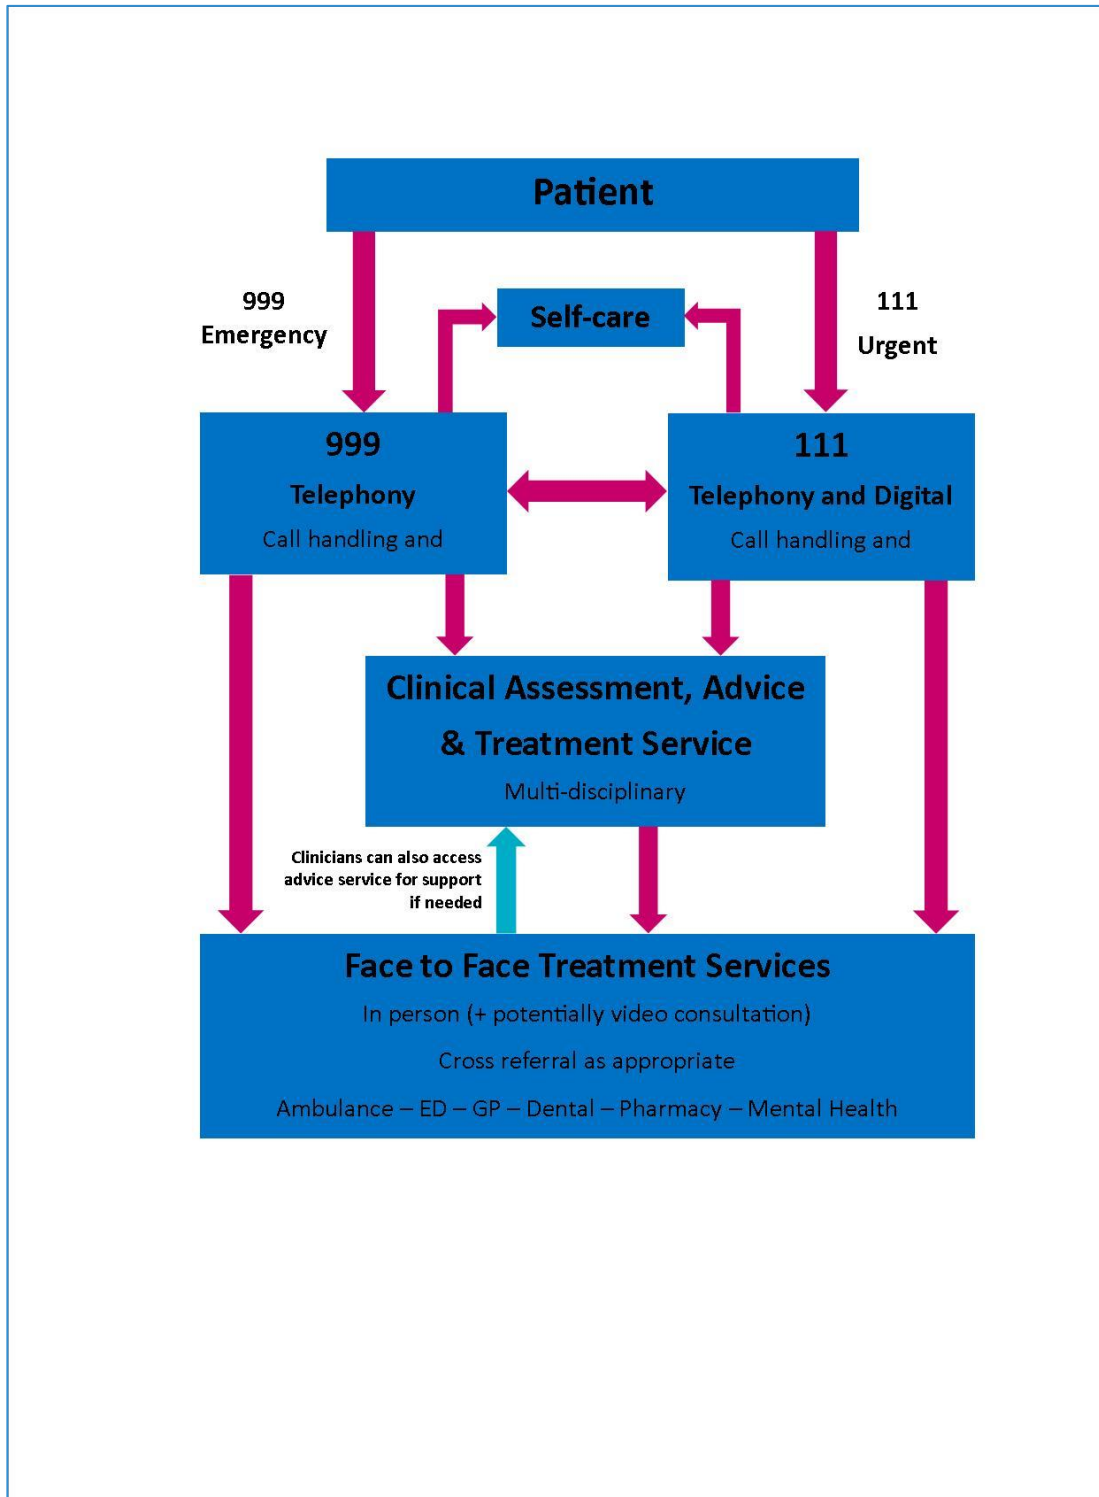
Patient

999
Emergency

Self-care

111
Urgent

999
Telephony
Call handling and

111
Telephony and Digital
Call handling and

Clinical Assessment, Advice & Treatment Service
Multi-disciplinary

Clinicians can also access advice service for support if needed

Face to Face Treatment Services
In person (+ potentially video consultation)
Cross referral as appropriate
Ambulance – ED – GP – Dental – Pharmacy – Mental Health